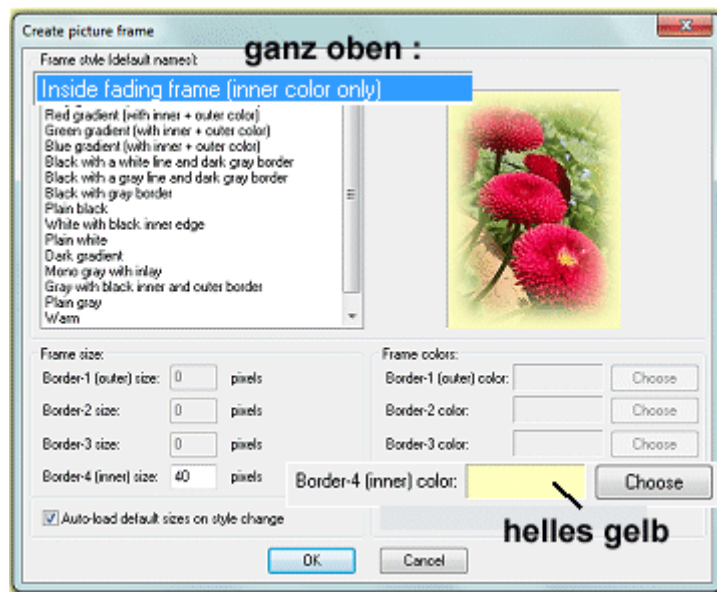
Create picture frame

Frame style (default names):

ganz oben :

Inside fading frame (inner color only)
Red gradient (with inner + outer color)
Green gradient (with inner + outer color)
Blue gradient (with inner + outer color)
Black with a white line and dark gray border
Black with a gray line and dark gray border
Black with gray border
Plain black
White with black inner edge
Plain white
Dark gradient
Mono gray with inlay
Gray with black inner and outer border
Plain gray
Warm

Frame size:
Border-1 (outer) size: 0 pixels
Border-2 size: 0 pixels
Border-3 size: 0 pixels
Border-4 (inner) size: 40 pixels

Auto-load default sizes on style change

Frame colors:
Border-1 (outer) color: Choose
Border-2 color: Choose
Border-3 color: Choose
Border-4 (inner) color: Choose

helles gelb

OK Cancel